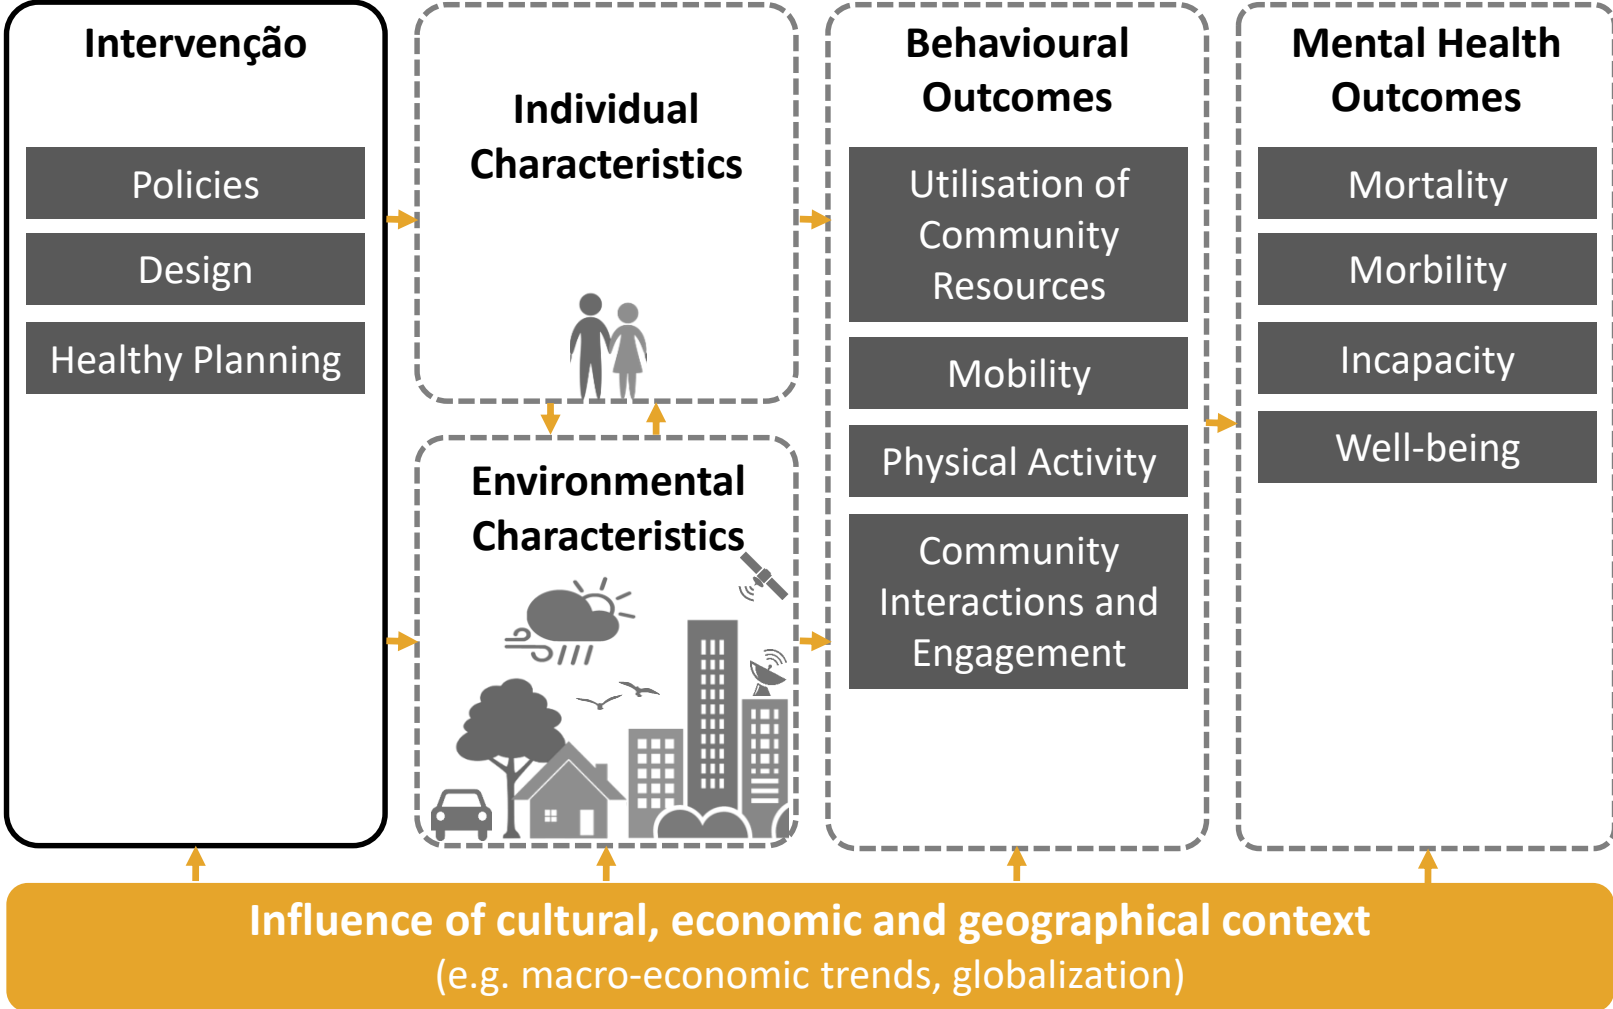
Intervenção

Policies

Design

Healthy Planning

Individual Characteristics

Environmental Characteristics

Behavioural Outcomes

Utilisation of Community Resources

Mobility

Physical Activity

Community Interactions and Engagement

Mental Health Outcomes

Mortality

Morbility

Incapacity

Well-being

Influence of cultural, economic and geographical context
(e.g. macro-economic trends, globalization)